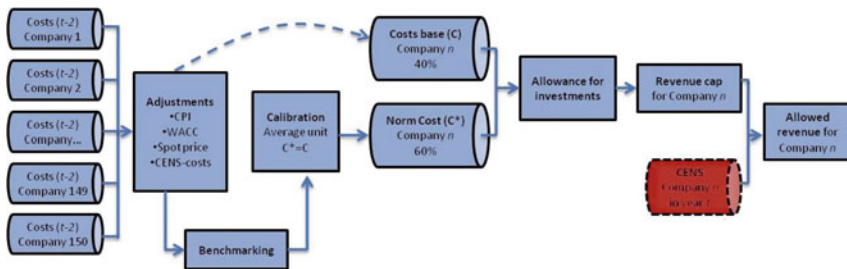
Costs (*t*-2) Company 1

Costs (*t*-2) Company 2

Costs (*t*-2) Company...

Costs (*t*-2) Company 149

Costs (*t*-2) Company 150

Adjustments
•CPI
•WACC
•Spot price
•CENS-costs

Benchmarking

Calibration
Average unit
C*=C

Costs base (C)
Company *n*
40%

Norm Cost (C*)
Company *n*
60%

Allowance for investments

Revenue cap for Company *n*

CENS
Company *n*
in year *t*

Allowed revenue for Company *n*